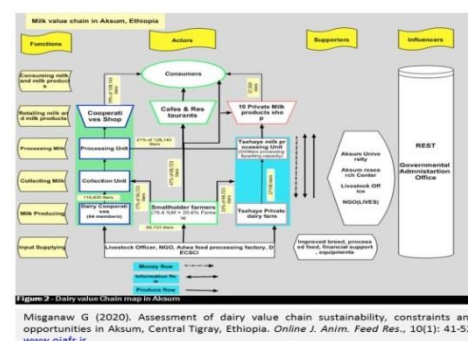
Milk value chain in Aksum, Ethiopia

Functions

Actors

Supporters

Influencers

Consuming milk and milk products

Retailing milk and milk products

Processing Milk

Collecting Milk

Milk Producing

Input Supplying

Consumers

Cooperatives Shop

Cafes & Restaurants

10 Private Milk products shop

Processing Unit

Collection Unit

dairy Cooperatives (64 members)

Smallholder farmers (78.4 %M + 20.6% Female)

Tsehaye milk processing Unit

Tsehaye Private dairy farm

31% of 128,143 liters

115,400 liters

98,723 liters

Akum University

Akum research Center

Livestock Office

NGO(LIVES)

REST

Governmental Administration Office

Livestock Officer, NGO, Adwa feed processing factory, DECSCI

Improved breed, processed feed, financial support, equipments

Money flow

Information flow

Produce flow

Figure 2 - Dairy value Chain map in Aksum

Misganaw G (2020). Assessment of dairy value chain sustainability, constraints and opportunities in Aksum, Central Tigray, Ethiopia. Online J. Anim. Feed Res., 10(1): 41-5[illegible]

www.ojafr.ir